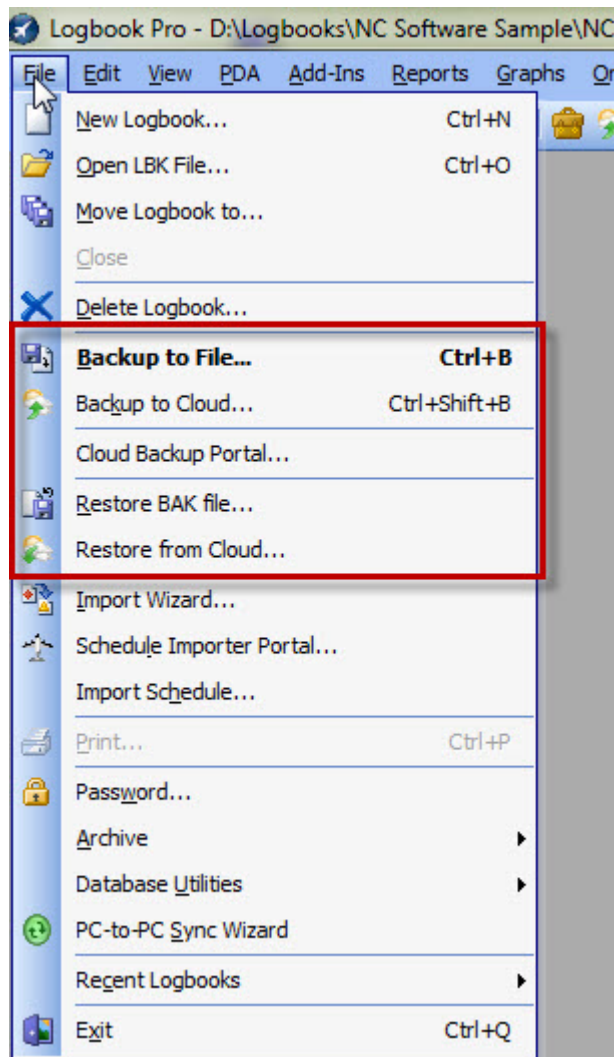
Logbook Pro - D:\Logbooks\NC Software Sample\NC

File Edit View PDA Add-Ins Reports Graphs Or

New Logbook... Ctrl+N
Open LBK File... Ctrl+O
Move Logbook to...
Close
Delete Logbook...
Backup to File... Ctrl+B
Backup to Cloud... Ctrl+Shift+B
Cloud Backup Portal...
Restore BAK file...
Restore from Cloud...
Import Wizard...
Schedule Importer Portal...
Import Schedule...
Print... Ctrl+P
Password...
Archive
Database Utilities
PC-to-PC Sync Wizard
Recent Logbooks
Exit Ctrl+Q